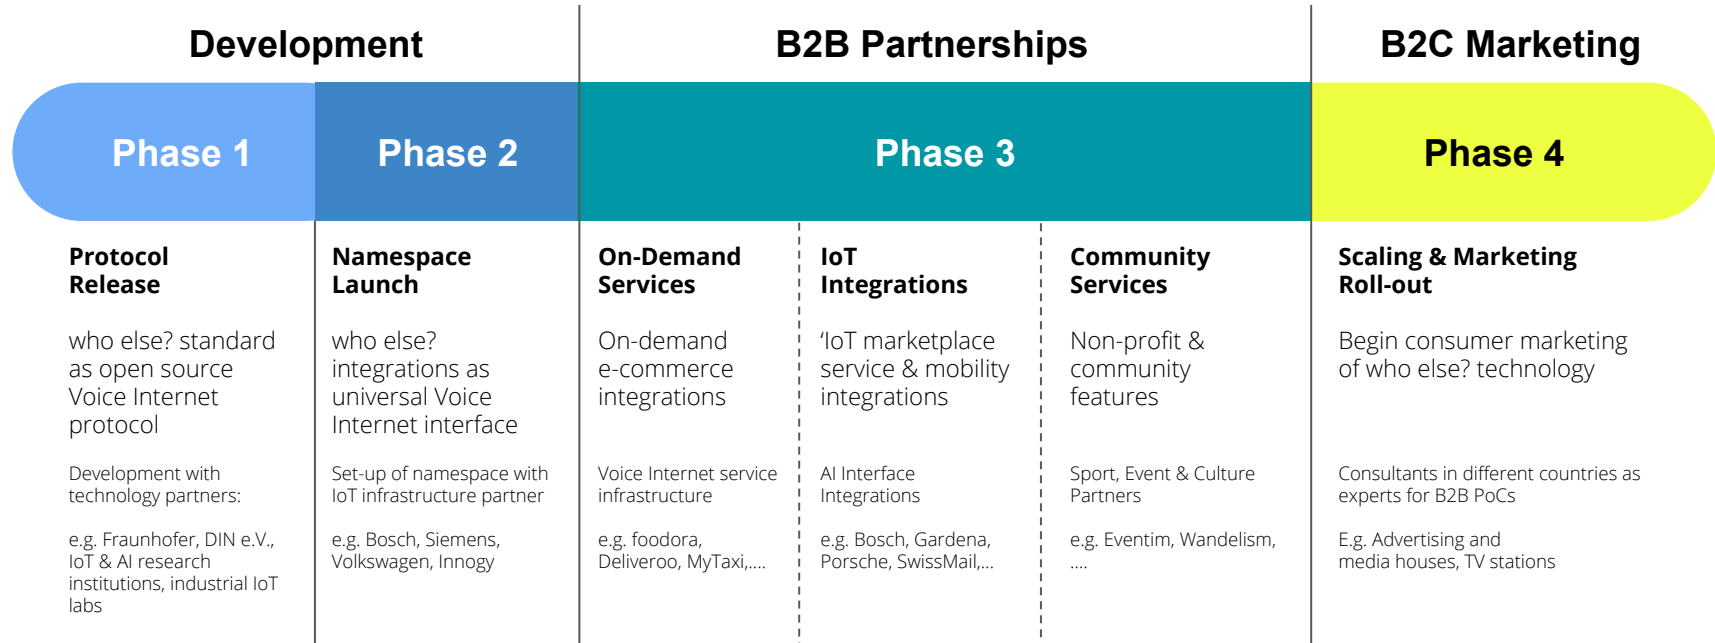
Development

B2B Partnerships

B2C Marketing

Phase 1

Phase 2

Phase 3

Phase 4

Protocol Release

who else? standard as open source Voice Internet protocol

Development with technology partners:

e.g. Fraunhofer, DIN e.V., IoT & AI research institutions, industrial IoT labs

Namespace Launch

who else? integrations as universal Voice Internet interface

Set-up of namespace with IoT infrastructure partner

e.g. Bosch, Siemens, Volkswagen, Innogy

On-Demand Services

On-demand e-commerce integrations

Voice Internet service infrastructure

e.g. foodora, Deliveroo, MyTaxi,....

IoT Integrations

'IoT marketplace service & mobility integrations

AI Interface Integrations

e.g. Bosch, Gardena, Porsche, SwissMail,...

Community Services

Non-profit & community features

Sport, Event & Culture Partners

e.g. Eventim, Wandelism, ....

Scaling & Marketing Roll-out

Begin consumer marketing of who else? technology

Consultants in different countries as experts for B2B PoCs

E.g. Advertising and media houses, TV stations